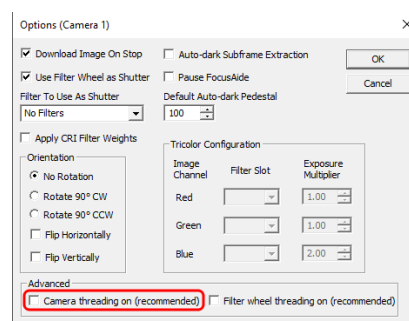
Options (Camera 1)

Download Image On Stop

Use Filter Wheel as Shutter

Auto-dark Subframe Extraction

Pause FocusAide

OK

Cancel

Filter To Use As Shutter

No Filters

Default Auto-dark Pedestal

100

Apply CRI Filter Weights

Orientation

No Rotation

Rotate 90° CW

Rotate 90° CCW

Flip Horizontally

Flip Vertically

Tricolor Configuration

| Image Channel | Filter Slot | Exposure Multiplier |
|---|---|---|
| Red | | 1.00 |
| Green | | 1.00 |
| Blue | | 2.00 |

Advanced

Camera threading on (recommended)

Filter wheel threading on (recommended)